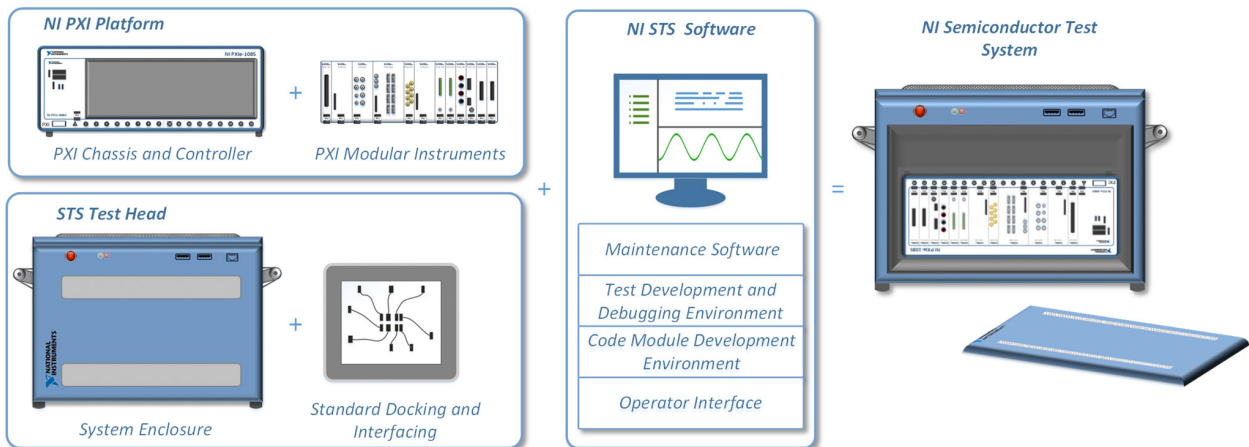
NI PXI Platform

NI PXIe-1085

+

PXI Chassis and Controller

PXI Modular Instruments

STS Test Head

NATIONAL INSTRUMENTS

+

System Enclosure

Standard Docking and Interfacing

+

NI STS Software

Maintenance Software

Test Development and Debugging Environment

Code Module Development Environment

Operator Interface

=

NI Semiconductor Test System